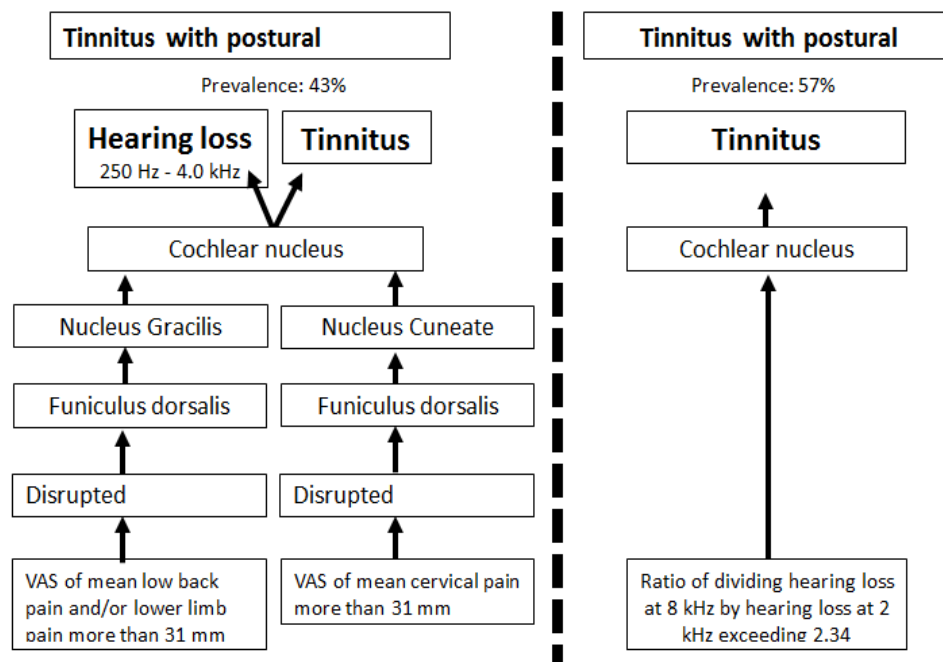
Tinnitus with postural

Prevalence: 43%

Hearing loss
250 Hz - 4.0 kHz

Tinnitus

Cochlear nucleus

Nucleus Gracilis

Nucleus Cuneate

Funiculus dorsalis

Funiculus dorsalis

Disrupted

Disrupted

VAS of mean low back pain and/or lower limb pain more than 31 mm

VAS of mean cervical pain more than 31 mm

Tinnitus with postural

Prevalence: 57%

Tinnitus

Cochlear nucleus

Ratio of dividing hearing loss at 8 kHz by hearing loss at 2 kHz exceeding 2.34